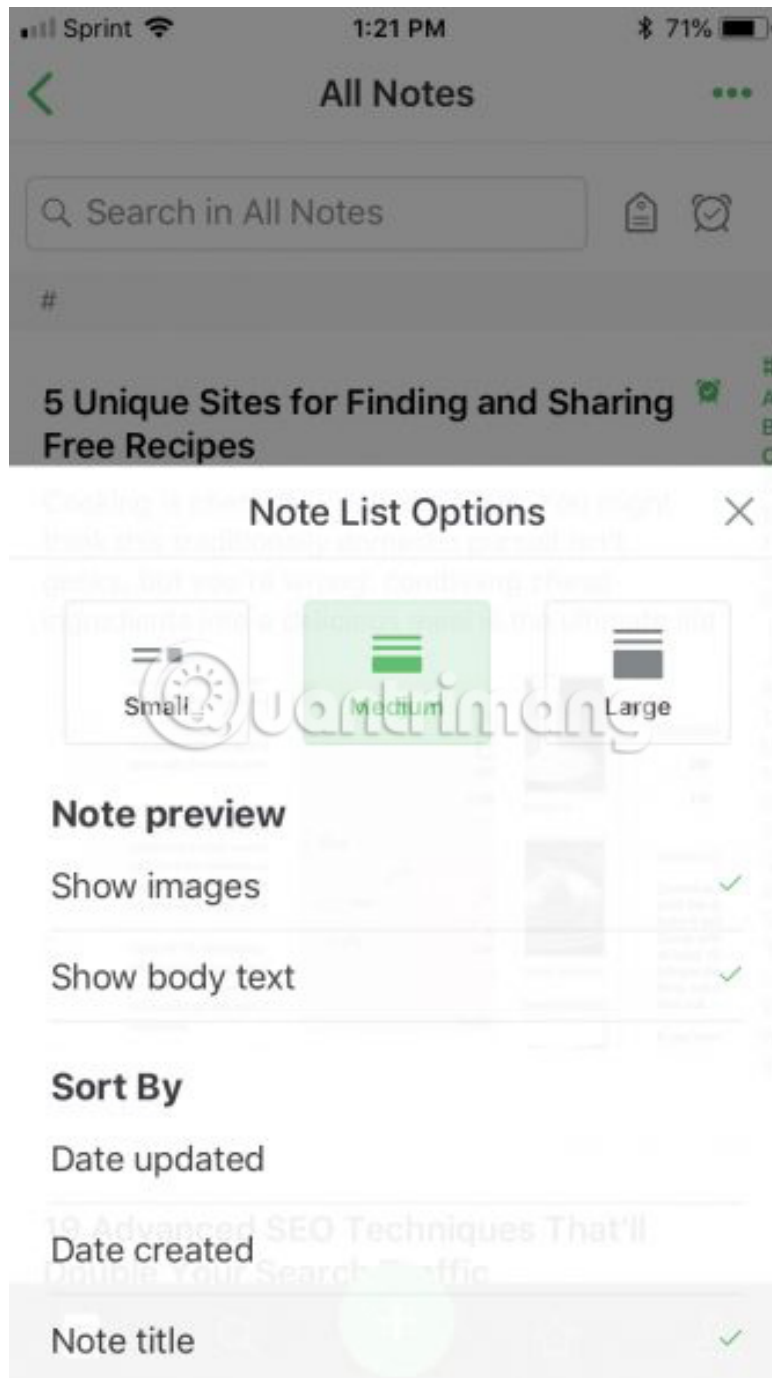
Sprint 1:21 PM 71%

All Notes

Search in All Notes

#

5 Unique Sites for Finding and Sharing Free Recipes

Note List Options

Small

Medium

Large

Note preview

Show images

Show body text

Sort By

Date updated

Date created

Note title

Quantrimang